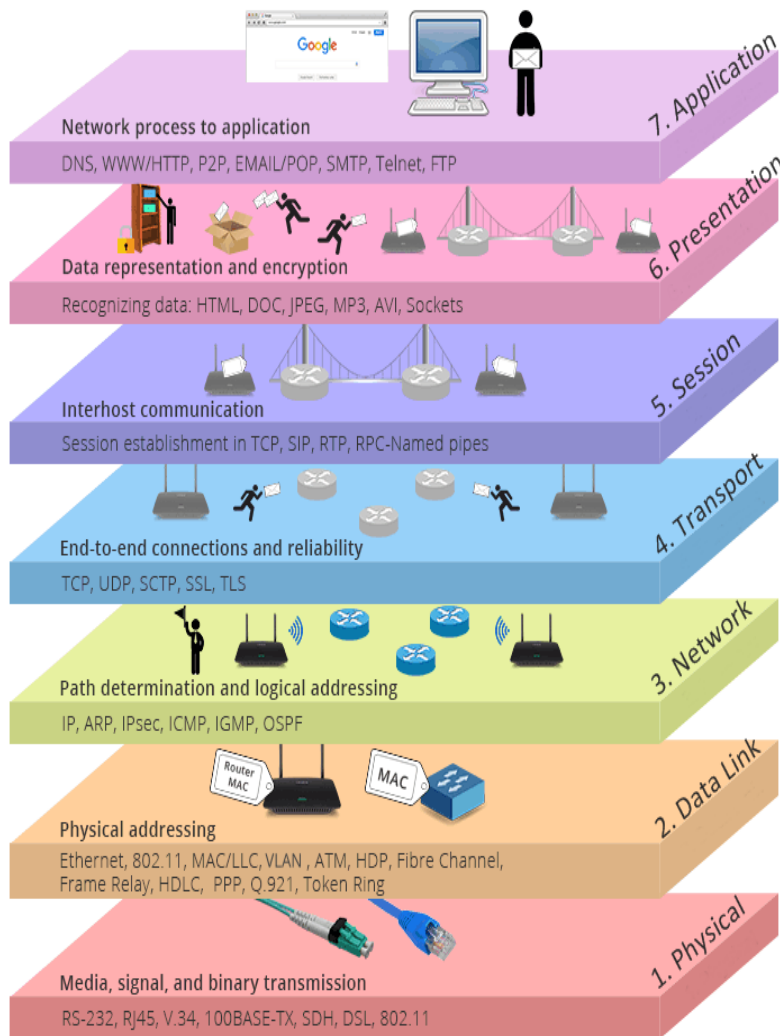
Google

7. Application

Network process to application

DNS, WWW/HTTP, P2P, EMAIL/POP, SMTP, Telnet, FTP

6. Presentation

Data representation and encryption

Recognizing data: HTML, DOC, JPEG, MP3, AVI, Sockets

5. Session

Interhost communication

Session establishment in TCP, SIP, RTP, RPC-Named pipes

4. Transport

End-to-end connections and reliability

TCP, UDP, SCTP, SSL, TLS

3. Network

Path determination and logical addressing

IP, ARP, IPsec, ICMP, IGMP, OSPF

2. Data Link

Router MAC

MAC

Physical addressing

Ethernet, 802.11, MAC/LLC, VLAN , ATM, HDP, Fibre Channel, Frame Relay, HDLC, PPP, Q.921, Token Ring

1. Physical

Media, signal, and binary transmission

RS-232, RJ45, V.34, 100BASE-TX, SDH, DSL, 802.11